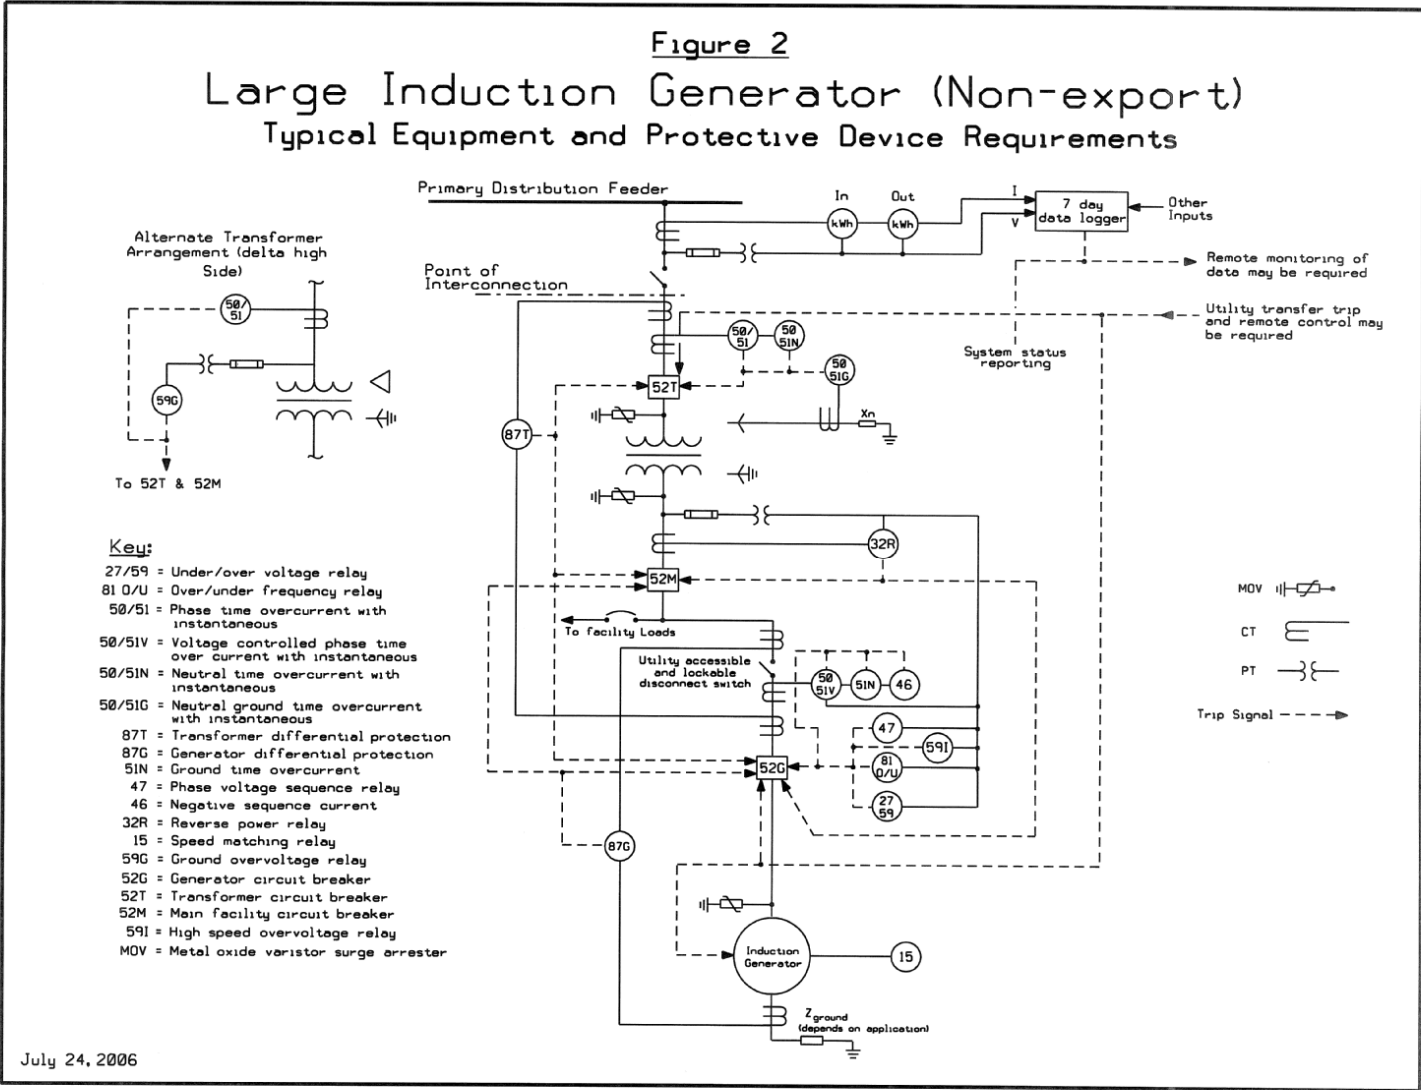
Figure 2

Large Induction Generator (Non-export)

Typical Equipment and Protective Device Requirements

Alternate Transformer Arrangement (delta high Side)

50/51

59G

To 52T & 52M

Primary Distribution Feeder

In

Out

kWh

kWh

I

V

7 day data logger

Other Inputs

Remote monitoring of data may be required

Point of Interconnection

Utility transfer trip and remote control may be required

System status reporting

50/51

50 51N

50 51G

52T

Xn

87T

32R

52M

To facility Loads

Utility accessible and lockable disconnect switch

50 51V

51N

46

47

59I

81 O/U

27 59

52G

87G

Induction Generator

15

$Z_{ground}$ (depends on application)

MOV

CT

PT

Trip Signal

Key:
27/59 = Under/over voltage relay
81 O/U = Over/under frequency relay
50/51 = Phase time overcurrent with instantaneous
50/51V = Voltage controlled phase time over current with instantaneous
50/51N = Neutral time overcurrent with instantaneous
50/51G = Neutral ground time overcurrent with instantaneous
87T = Transformer differential protection
87G = Generator differential protection
51N = Ground time overcurrent
47 = Phase voltage sequence relay
46 = Negative sequence current
32R = Reverse power relay
15 = Speed matching relay
59G = Ground overvoltage relay
52G = Generator circuit breaker
52T = Transformer circuit breaker
52M = Main facility circuit breaker
59I = High speed overvoltage relay
MOV = Metal oxide varistor surge arrester

July 24, 2006